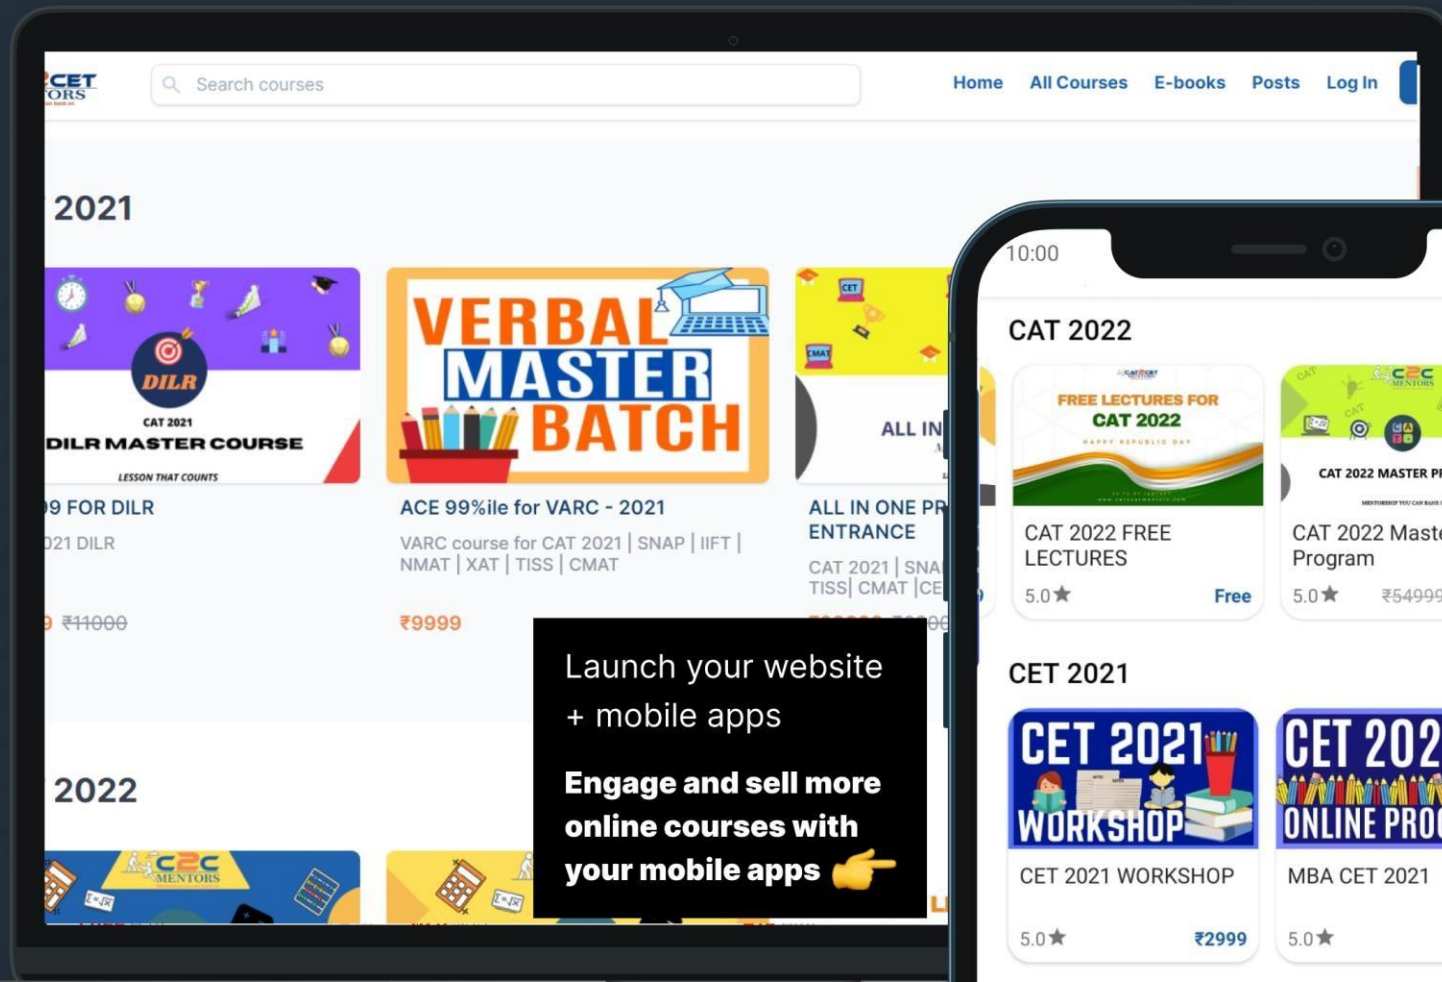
CET TORS

Search courses

Home All Courses E-books Posts Log In

2021

DILR

CAT 2021

DILR MASTER COURSE

LESSON THAT COUNTS

99 FOR DILR

021 DILR

9 ₹11000

VERBAL MASTER BATCH

ACE 99%ile for VARC - 2021

VARC course for CAT 2021 | SNAP | IIFT | NMAT | XAT | TISS | CMAT

₹9999

CET

CMAT

ALL IN

ALL IN ONE PR ENTRANCE

CAT 2021 | SNA TISS| CMAT |CE

2022

C2C MENTORS

Launch your website + mobile apps

Engage and sell more online courses with your mobile apps 👉

10:00

CAT 2022

FREE LECTURES FOR CAT 2022

HAPPY REPUBLIC DAY

CAT 2022 FREE LECTURES

5.0★ Free

C2C MENTORS

CAT 2022 MASTER PI

CAT 2022 Maste Program

5.0★ ₹54999

CET 2021

CET 2021 WORKSHOP

CET 2021 WORKSHOP

5.0★ ₹2999

CET 202 ONLINE PRO

MBA CET 2021

5.0★